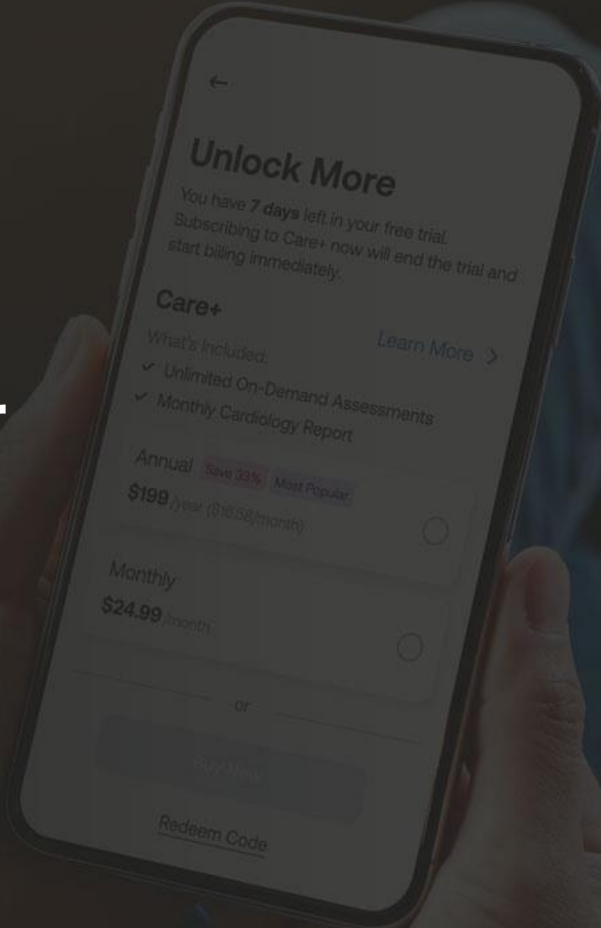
←

Unlock More

You have **7 days** left in your free trial. Subscribing to Care+ now will end the trial and start billing immediately.

Care+

What's Included:

Learn More >

✓ Unlimited On-Demand Assessments
✓ Monthly Cardiology Report

Annual Save 33% Most Popular
$199 /year ($16.58/month)

Monthly
$24.99 /month

or

Buy Now

Redeem Code